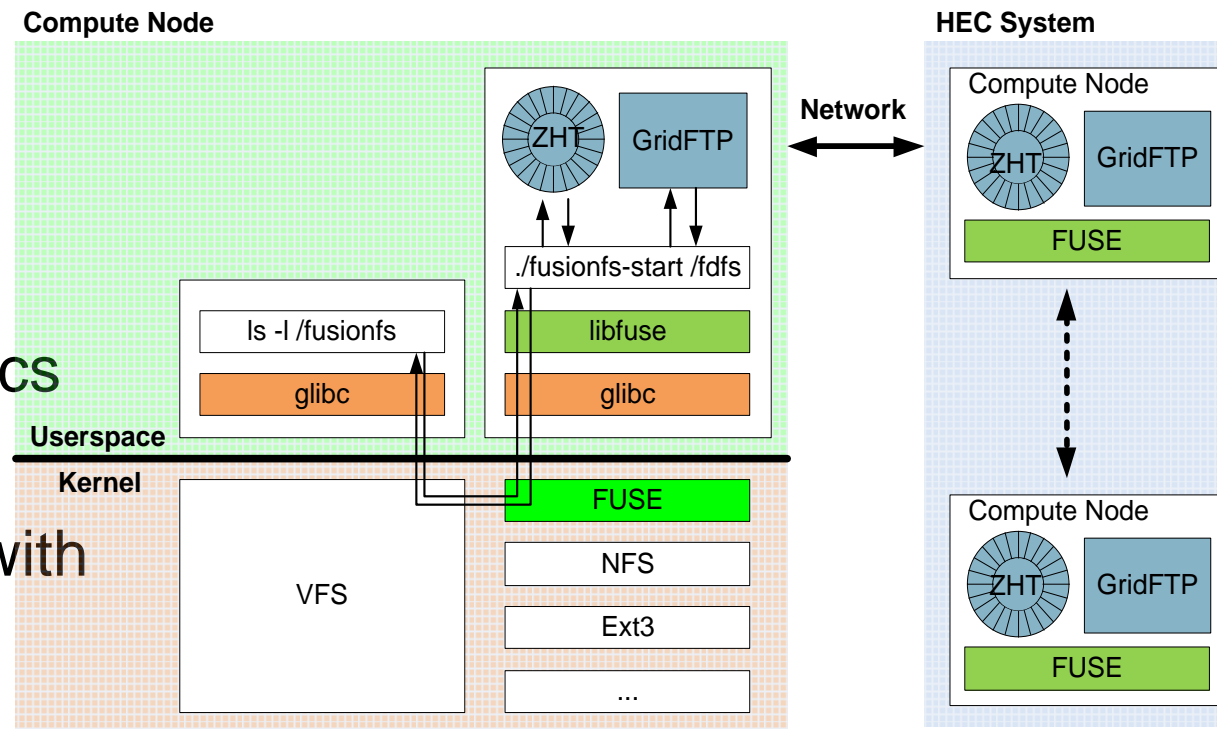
Compute Node

ZHT

GridFTP

./fusionfs-start /fdfs

ls -l /fusionfs

libfuse

cs

glibc

glibc

Userspace

Kernel

FUSE

NFS

with

VFS

Ext3

...

Network

HEC System

Compute Node

ZHT

GridFTP

FUSE

Compute Node

ZHT

GridFTP

FUSE